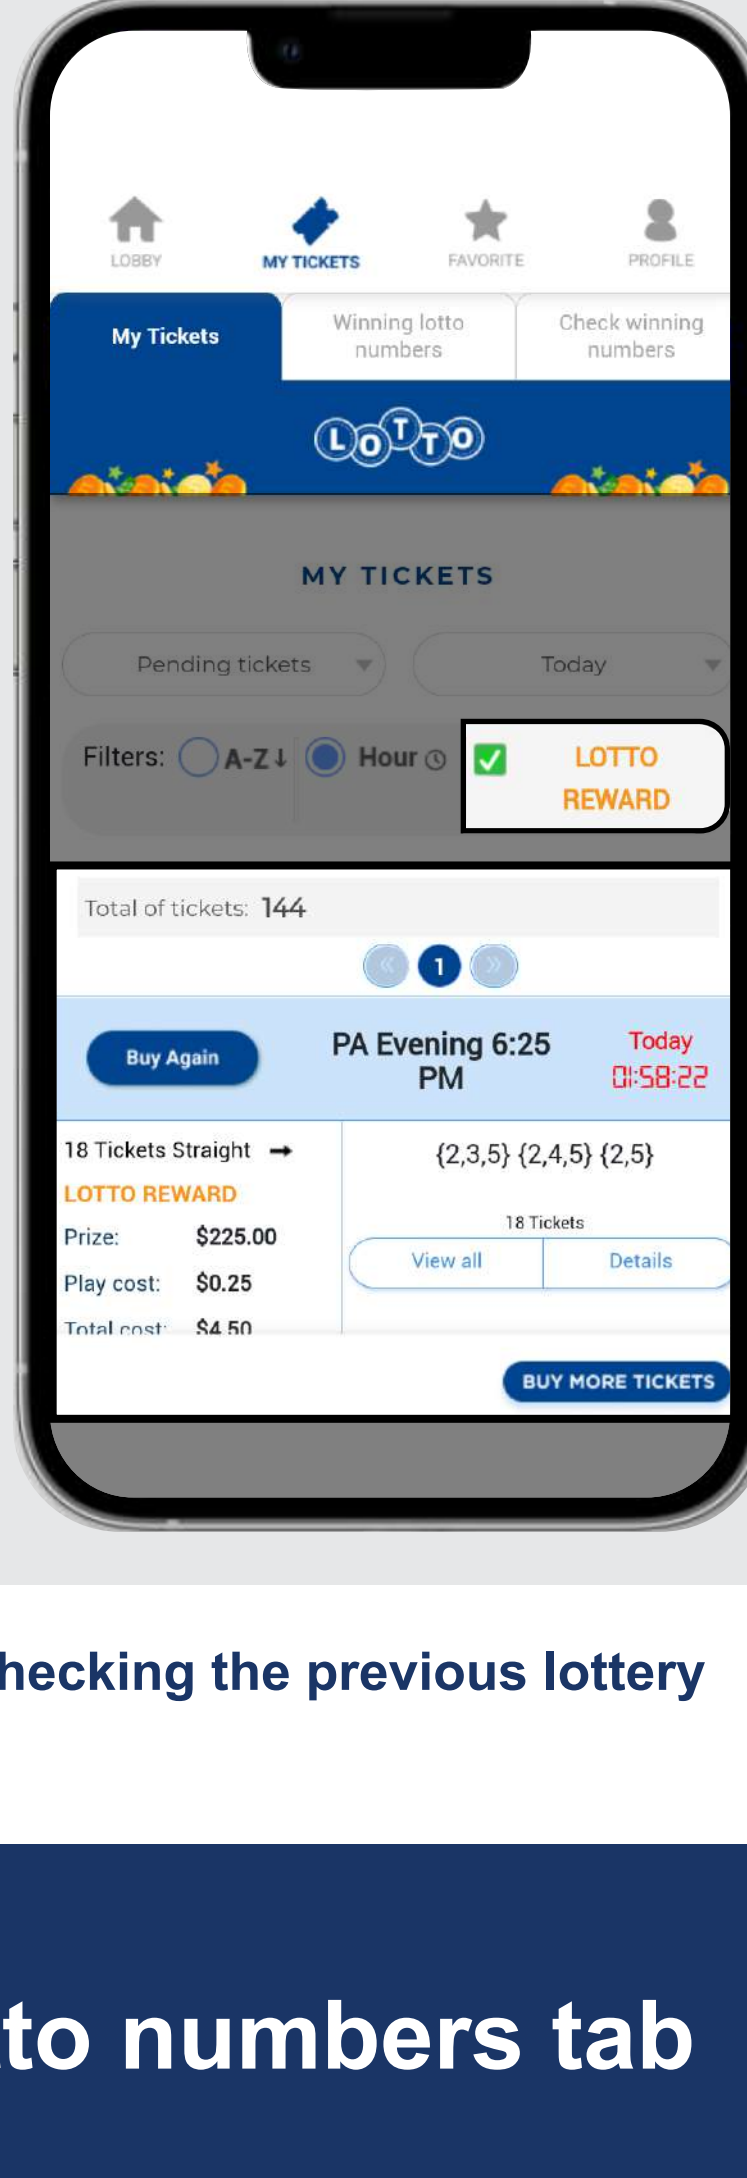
LOBBY
MY TICKETS
FAVORITE
PROFILE

My Tickets
Winning lotto numbers
Check winning numbers

LOTTO

MY TICKETS

Pending tickets
Today

Filters: A-Z Hour
LOTTO REWARD

Total of tickets: 144

1

Buy Again
PA Evening 6:25 PM
Today
01:58:22

18 Tickets Straight
LOTTO REWARD
Prize: $225.00
Play cost: $0.25
Total cost: $4.50

{2,3,5} {2,4,5} {2,5}
18 Tickets
View all
Details

BUY MORE TICKETS

hecking the previous lottery

to numbers tab